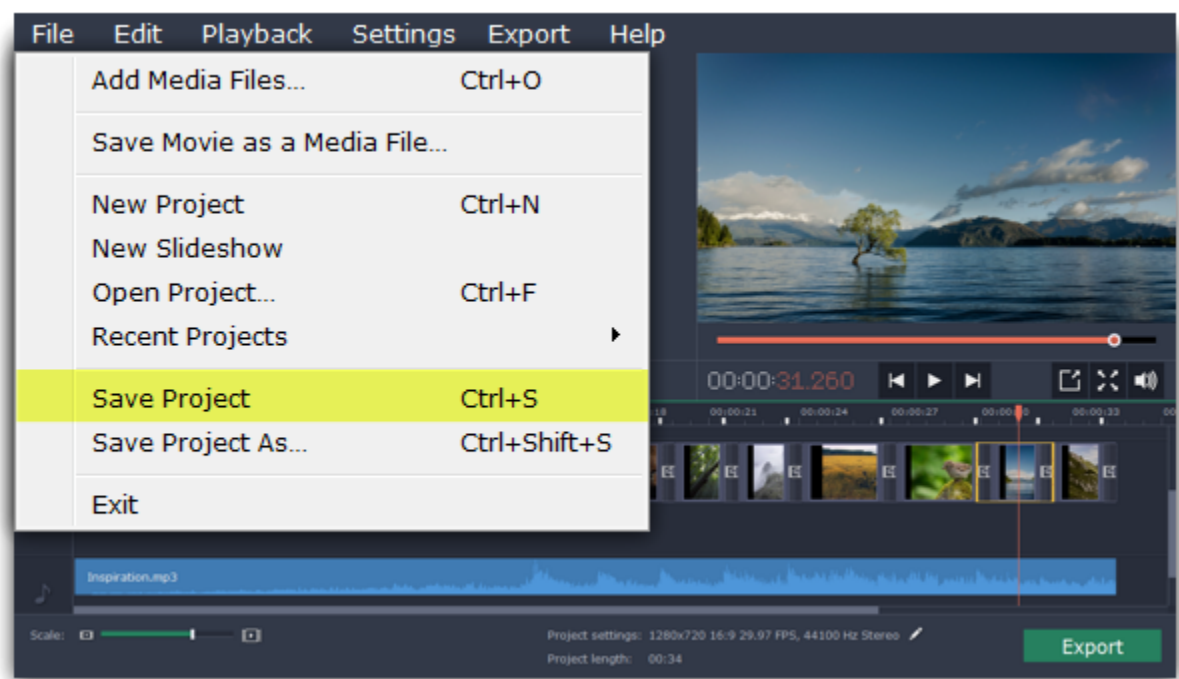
File Edit Playback Settings Export Help

Add Media Files... Ctrl+O

Save Movie as a Media File...

New Project Ctrl+N
New Slideshow
Open Project... Ctrl+F
Recent Projects

Save Project Ctrl+S
Save Project As... Ctrl+Shift+S

Exit

00:00:31.260

00:00:21 00:00:24 00:00:27 00:00:30 00:00:33

Inspiration.mp3

Scale:

Project settings: 1280x720 16:9 29.97 FPS, 44100 Hz Stereo
Project length: 00:34

Export